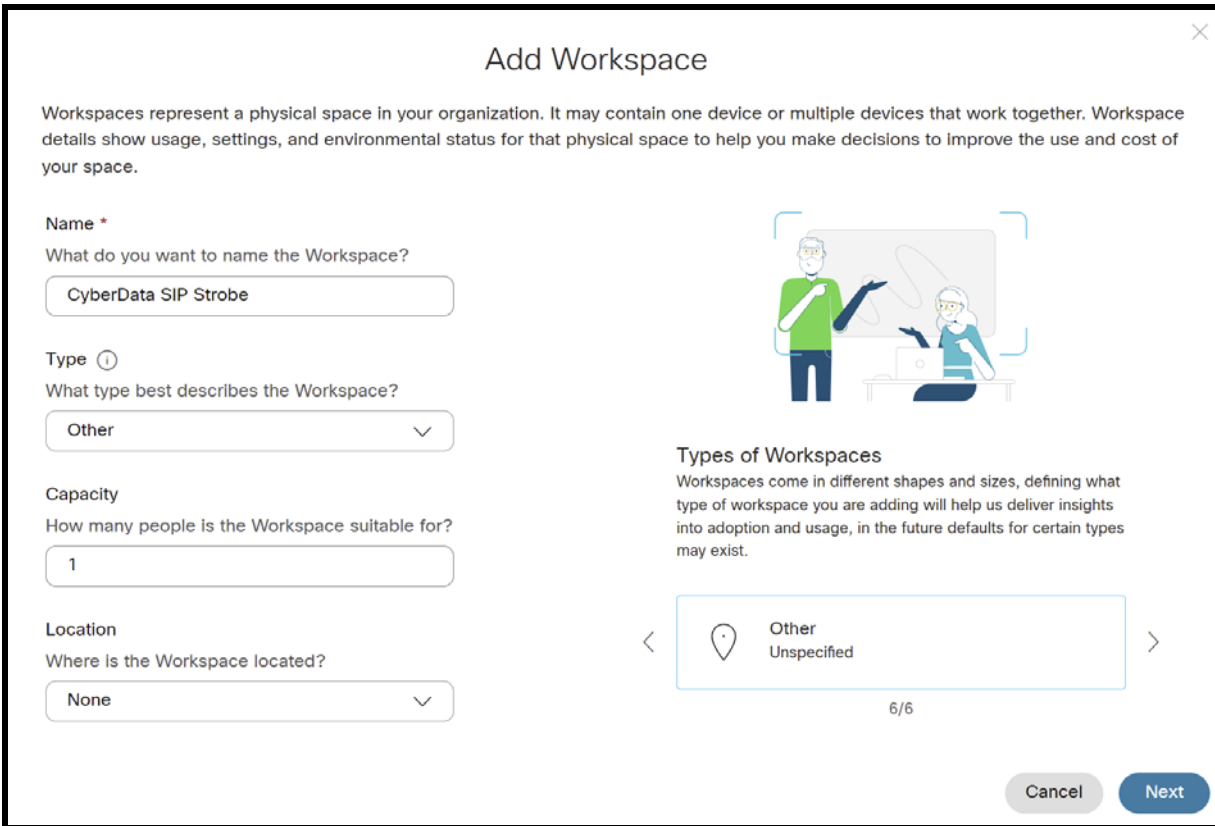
Add Workspace

Workspaces represent a physical space in your organization. It may contain one device or multiple devices that work together. Workspace details show usage, settings, and environmental status for that physical space to help you make decisions to improve the use and cost of your space.

Name *
What do you want to name the Workspace?
CyberData SIP Strobe

Type
What type best describes the Workspace?
Other

Capacity
How many people is the Workspace suitable for?
1

Location
Where is the Workspace located?
None

Types of Workspaces
Workspaces come in different shapes and sizes, defining what type of workspace you are adding will help us deliver insights into adoption and usage, in the future defaults for certain types may exist.

Other
Unspecified

6/6

Cancel
Next